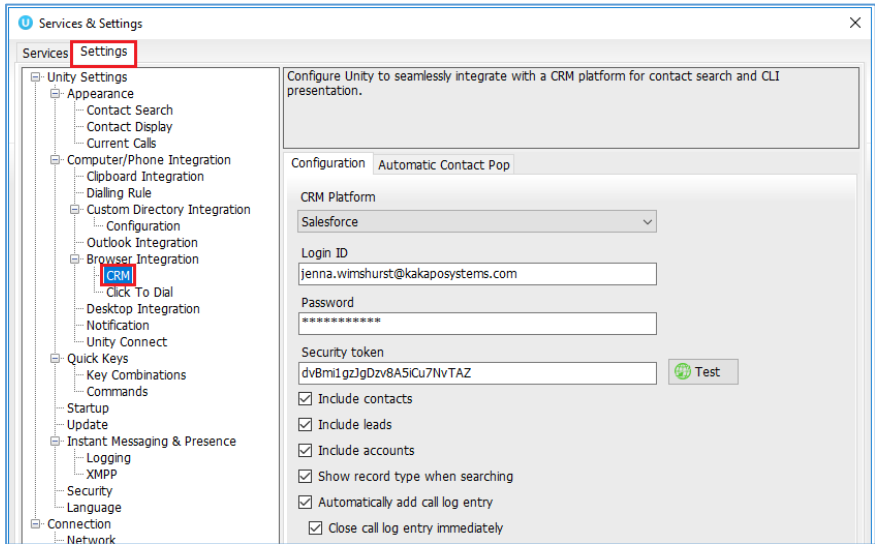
Services & Settings

Services Settings

Unity Settings
Appearance
Contact Search
Contact Display
Current Calls
Computer/Phone Integration
Clipboard Integration
Dialling Rule
Custom Directory Integration
Configuration
Outlook Integration
Browser Integration
CRM
Click To Dial
Desktop Integration
Notification
Unity Connect
Quick Keys
Key Combinations
Commands
Startup
Update
Instant Messaging & Presence
Logging
XMPP
Security
Language
Connection
Network

Configure Unity to seamlessly integrate with a CRM platform for contact search and CLI presentation.

Configuration Automatic Contact Pop

CRM Platform
Salesforce
Login ID
jenna.wimshurst@kakaposystems.com
Password
***********
Security token
dvBmi1gzJgDzv8A5iCu7NvTAZ
Test
Include contacts
Include leads
Include accounts
Show record type when searching
Automatically add call log entry
Close call log entry immediately